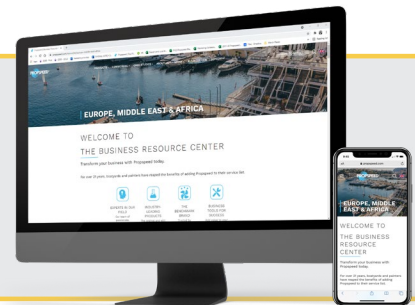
EUROPE, MIDDLE EAST & AFRICA

WELCOME TO
THE BUSINESS RESOURCE CENTER

Transform your business with Propspeed today.

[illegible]

EUROPE, MIDDLE EAST & AFRICA

WELCOME TO
THE BUSINESS RESOURCE CENTER

Transform your business with Propspeed today.

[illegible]